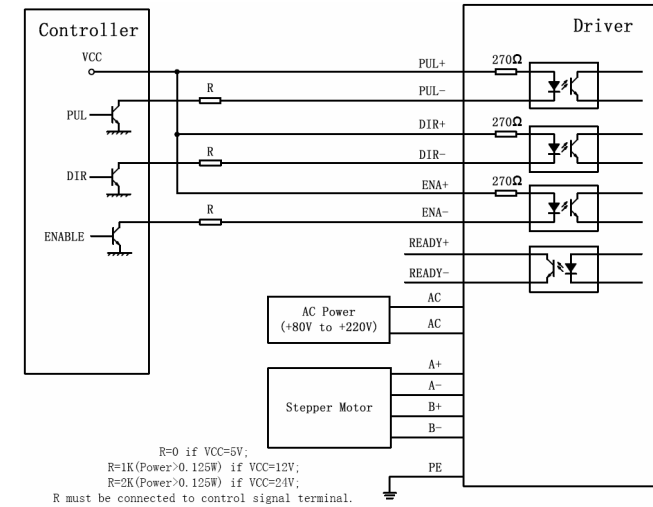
Controller

VCC

PUL

DIR

ENABLE

R

R

R

Driver

PUL+

PUL-

DIR+

DIR-

ENA+

ENA-

READY+

READY-

270Ω

270Ω

270Ω

AC Power
(+80V to +220V)

AC

AC

Stepper Motor

A+

A-

B+

B-

PE

R=0 if VCC=5V;
R=1K(Power>0.125W) if VCC=12V;
R=2K(Power>0.125W) if VCC=24V;
R must be connected to control signal terminal.